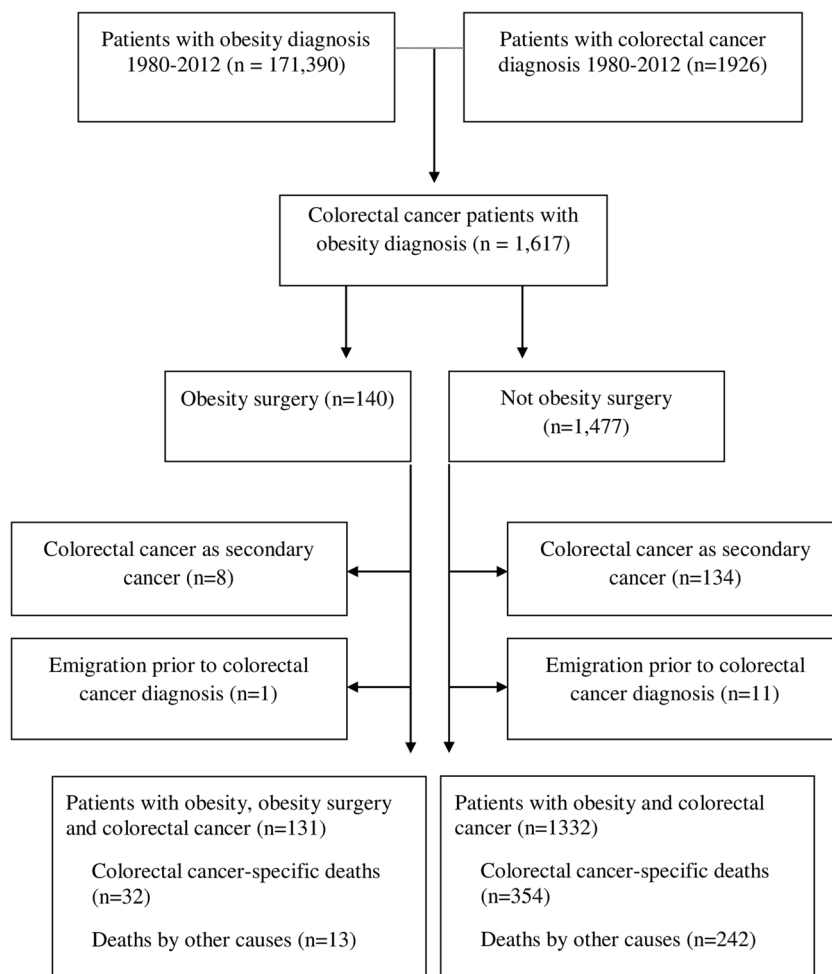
Patients with obesity diagnosis 1980-2012 (n = 171,390)

Patients with colorectal cancer diagnosis 1980-2012 (n=1926)

Colorectal cancer patients with obesity diagnosis (n = 1,617)

Obesity surgery (n=140)

Not obesity surgery (n=1,477)

Colorectal cancer as secondary cancer (n=8)

Colorectal cancer as secondary cancer (n=134)

Emigration prior to colorectal cancer diagnosis (n=1)

Emigration prior to colorectal cancer diagnosis (n=11)

Patients with obesity, obesity surgery and colorectal cancer (n=131)

Colorectal cancer-specific deaths (n=32)

Deaths by other causes (n=13)

Patients with obesity and colorectal cancer (n=1332)

Colorectal cancer-specific deaths (n=354)

Deaths by other causes (n=242)